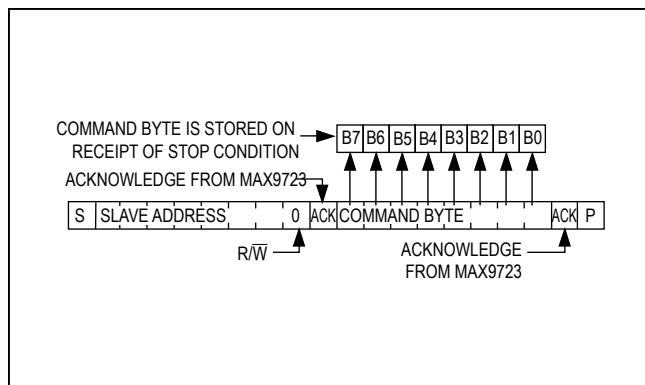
COMMAND BYTE IS STORED ON RECEIPT OF STOP CONDITION

| B7 | B6 | B5 | B4 | B3 | B2 | B1 | B0 |
|---|---|---|---|---|---|---|---|

ACKNOWLEDGE FROM MAX9723

| S | SLAVE ADDRESS | 0 | ACK | COMMAND BYTE | ACK | P |
|---|---|---|---|---|---|---|

$R/\overline{W}$

ACKNOWLEDGE FROM MAX9723